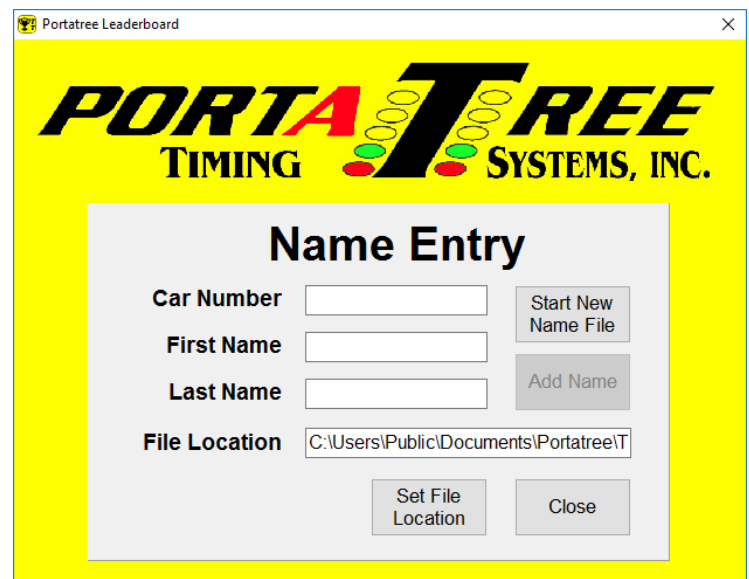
Portatree Leaderboard
×

PORTATREE
TIMING SYSTEMS, INC.

Name Entry

Car Number

First Name

Last Name

File Location C:\Users\Public\Documents\Portatree\T

Start New Name File

Add Name

Set File Location

Close